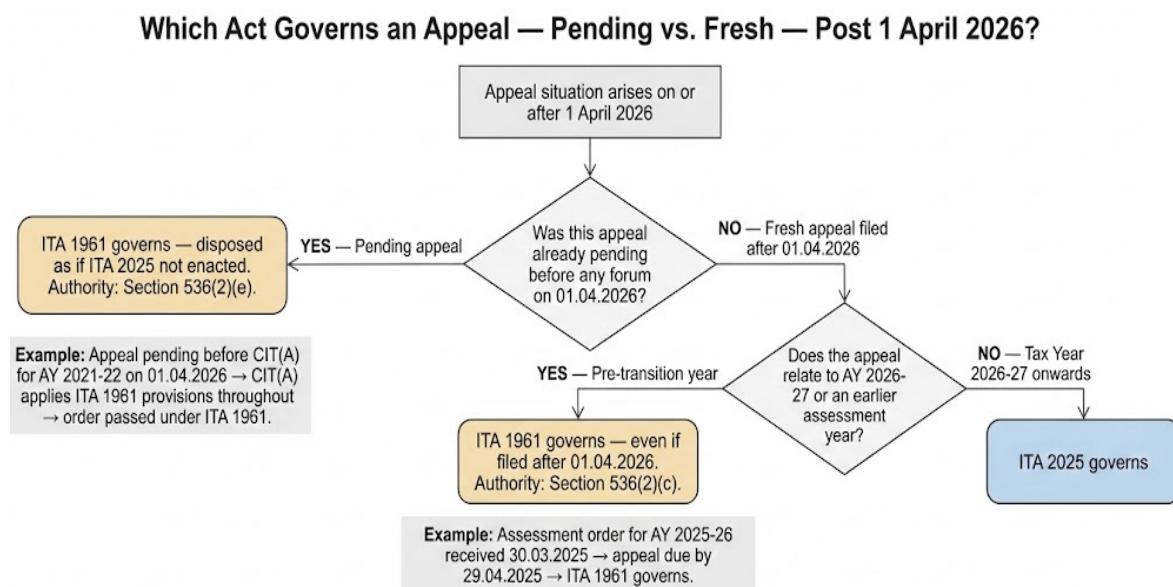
Which Act Governs an Appeal — Pending vs. Fresh — Post 1 April 2026?

Appeal situation arises on or after 1 April 2026

Was this appeal already pending before any forum on 01.04.2026?

YES — Pending appeal

ITA 1961 governs — disposed as if ITA 2025 not enacted. Authority: Section 536(2)(e).

**Example:** Appeal pending before CIT(A) for AY 2021-22 on 01.04.2026 → CIT(A) applies ITA 1961 provisions throughout → order passed under ITA 1961.

NO — Fresh appeal filed after 01.04.2026

Does the appeal relate to AY 2026-27 or an earlier assessment year?

YES — Pre-transition year

ITA 1961 governs — even if filed after 01.04.2026. Authority: Section 536(2)(c).

**Example:** Assessment order for AY 2025-26 received 30.03.2025 → appeal due by 29.04.2025 → ITA 1961 governs.

NO — Tax Year 2026-27 onwards

ITA 2025 governs